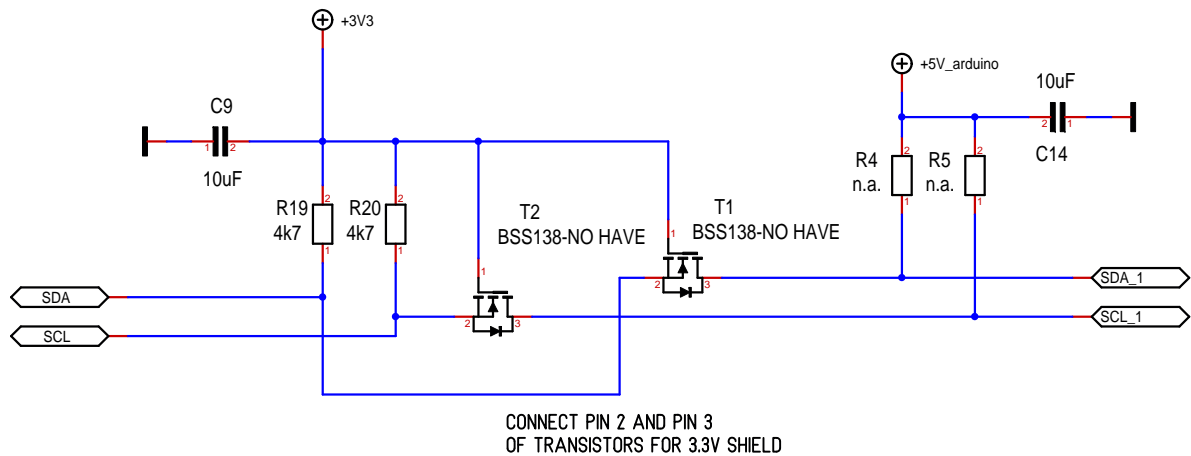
+3V3

C9

1 2

10uF

2

R19
4k7

1

2

R20
4k7

1

T2
BSS138-NO HAVE

1

2 3

1

T1
BSS138-NO HAVE

2 3

+5V_arduino

10uF

2 1

C14

2

R4
n.a.

1

2

R5
n.a.

1

SDA

SCL

SDA_1

SCL_1

CONNECT PIN 2 AND PIN 3
OF TRANSISTORS FOR 3.3V SHIELD